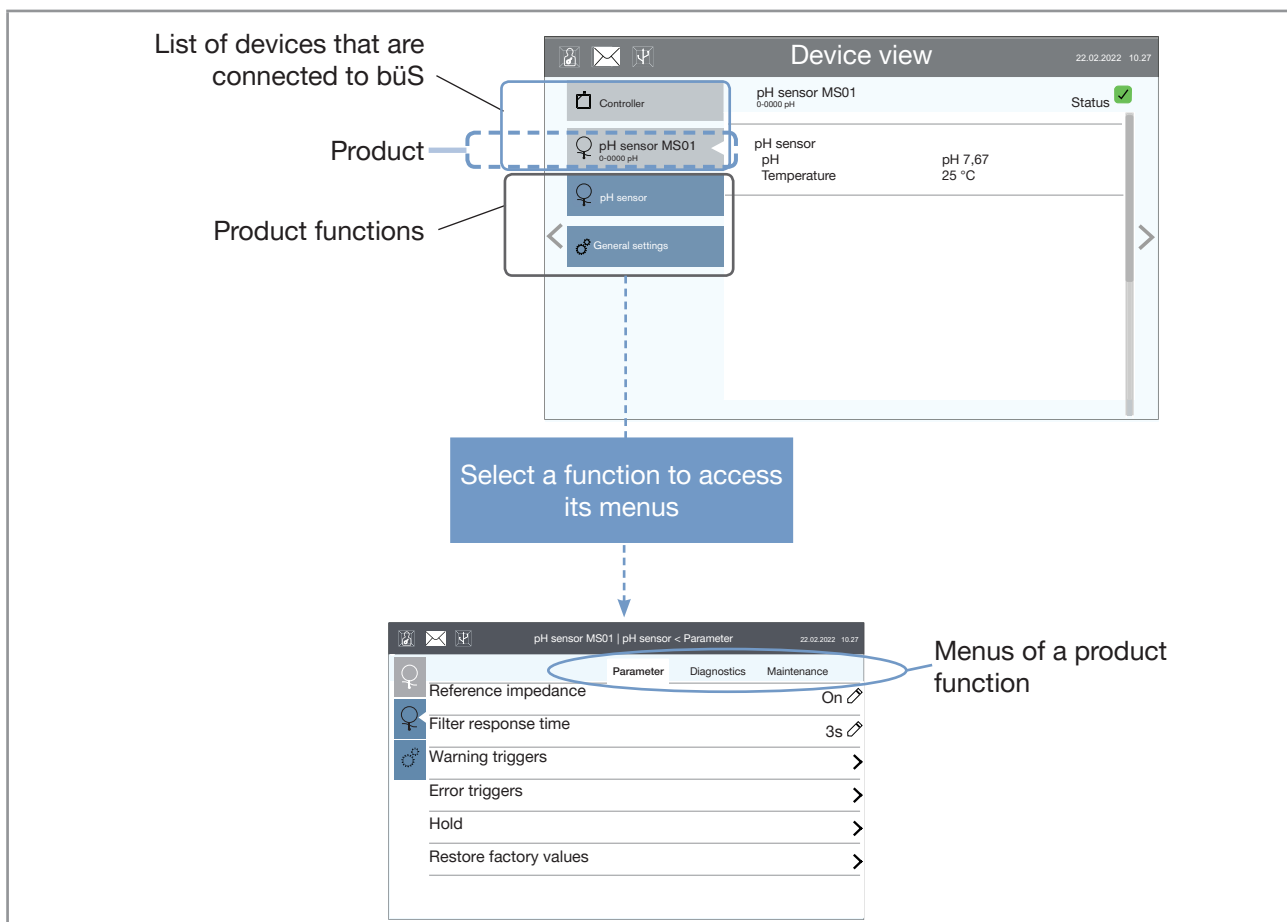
List of devices that are connected to büS

Product

Product functions

Device view

22.02.2022 10.27

Controller

pH sensor MS01
0-0000 pH

pH sensor

General settings

pH sensor MS01
0-0000 pH

Status

pH sensor
pH pH 7,67
Temperature 25 °C

Select a function to access its menus

pH sensor MS01 | pH sensor < Parameter

22.02.2022 10.27

Parameter Diagnostics Maintenance

Menus of a product function

Reference impedance On

Filter response time 3s

Warning triggers

Error triggers

Hold

Restore factory values